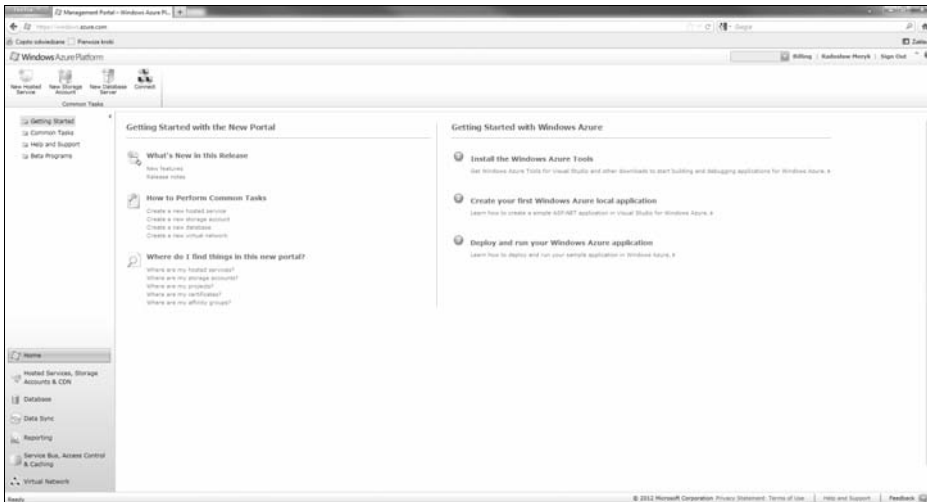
Management Portal - Windows Azure Pl...

https://windows.azure.com

Często odwiedzane | Pierwsze kroki

Windows Azure Platform

Billing | Radosław Meryk | Sign Out

New Hosted Service | New Storage Account | New Database Server | Connect

Common Tasks

Getting Started
Common Tasks
Help and Support
Beta Programs

Getting Started with the New Portal

What's New in this Release

New features
Release notes

How to Perform Common Tasks

Create a new hosted service
Create a new storage account
Create a new database
Create a new virtual network

Where do I find things in this new portal?

Where are my hosted services?
Where are my storage accounts?
Where are my projects?
Where are my certificates?
Where are my affinity groups?

Getting Started with Windows Azure

Install the Windows Azure Tools

Get Windows Azure Tools for Visual Studio and other downloads to start building and debugging applications for Windows Azure.

Create your first Windows Azure local application

Learn how to create a simple ASP.NET application in Visual Studio for Windows Azure.

Deploy and run your Windows Azure application

Learn how to deploy and run your sample application in Windows Azure.

Home
Hosted Services, Storage Accounts & CDN
Database
Data Sync
Reporting
Service Bus, Access Control & Caching
Virtual Network

Ready

© 2012 Microsoft Corporation Privacy Statement Terms of Use | Help and Support | Feedback